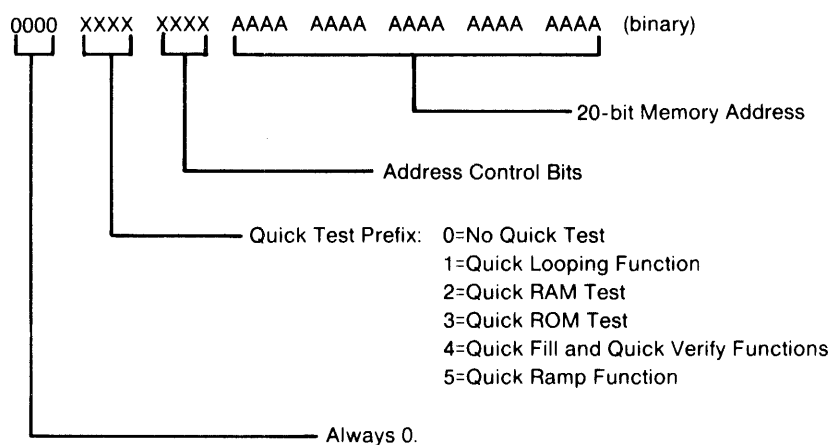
0000 XXXX XXXX AAAA AAAA AAAA AAAA AAAA (binary)

20-bit Memory Address

Address Control Bits

Quick Test Prefix: 0=No Quick Test
1=Quick Looping Function
2=Quick RAM Test
3=Quick ROM Test
4=Quick Fill and Quick Verify Functions
5=Quick Ramp Function

Always 0.